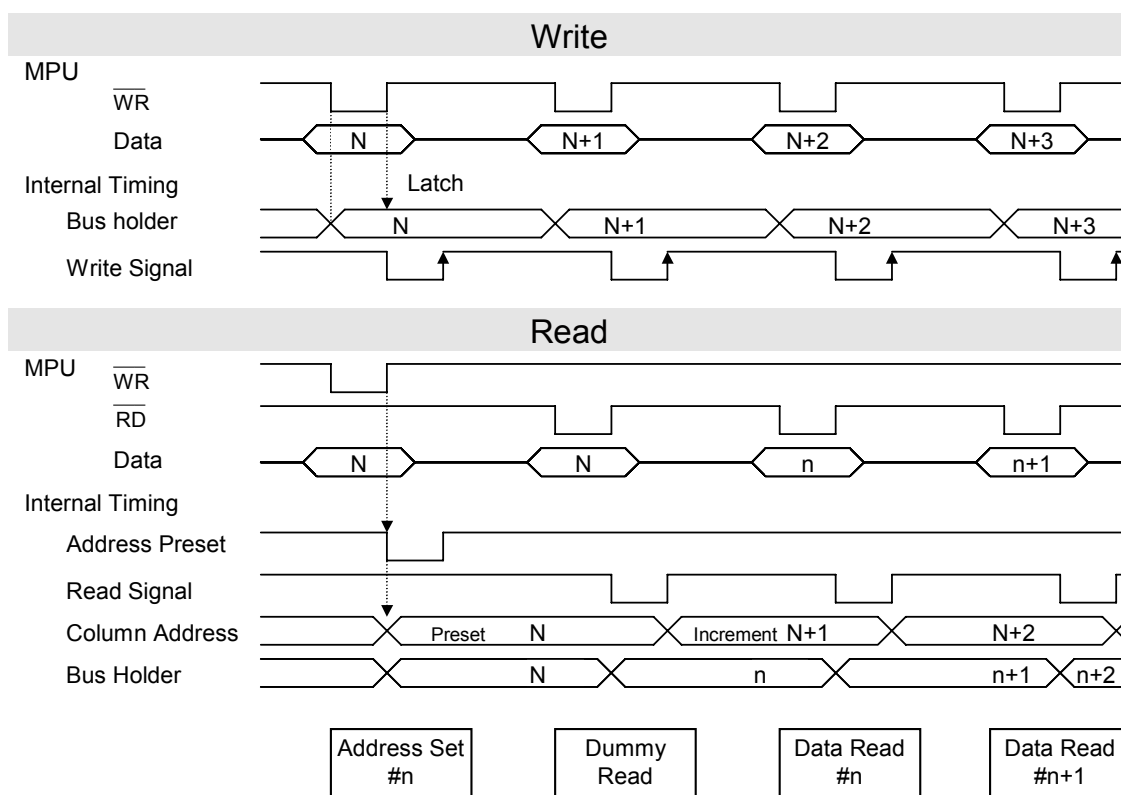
Write

MPU
$\overline{WR}$
Data
N
N+1
N+2
N+3

Internal Timing
Latch
Bus holder
N
N+1
N+2
N+3
Write Signal

Read

MPU
$\overline{WR}$
$\overline{RD}$
Data
N
N
n
n+1

Internal Timing
Address Preset
Read Signal
Column Address
Preset N
Increment N+1
N+2
Bus Holder
N
n
n+1
n+2

Address Set #n

Dummy Read

Data Read #n

Data Read #n+1